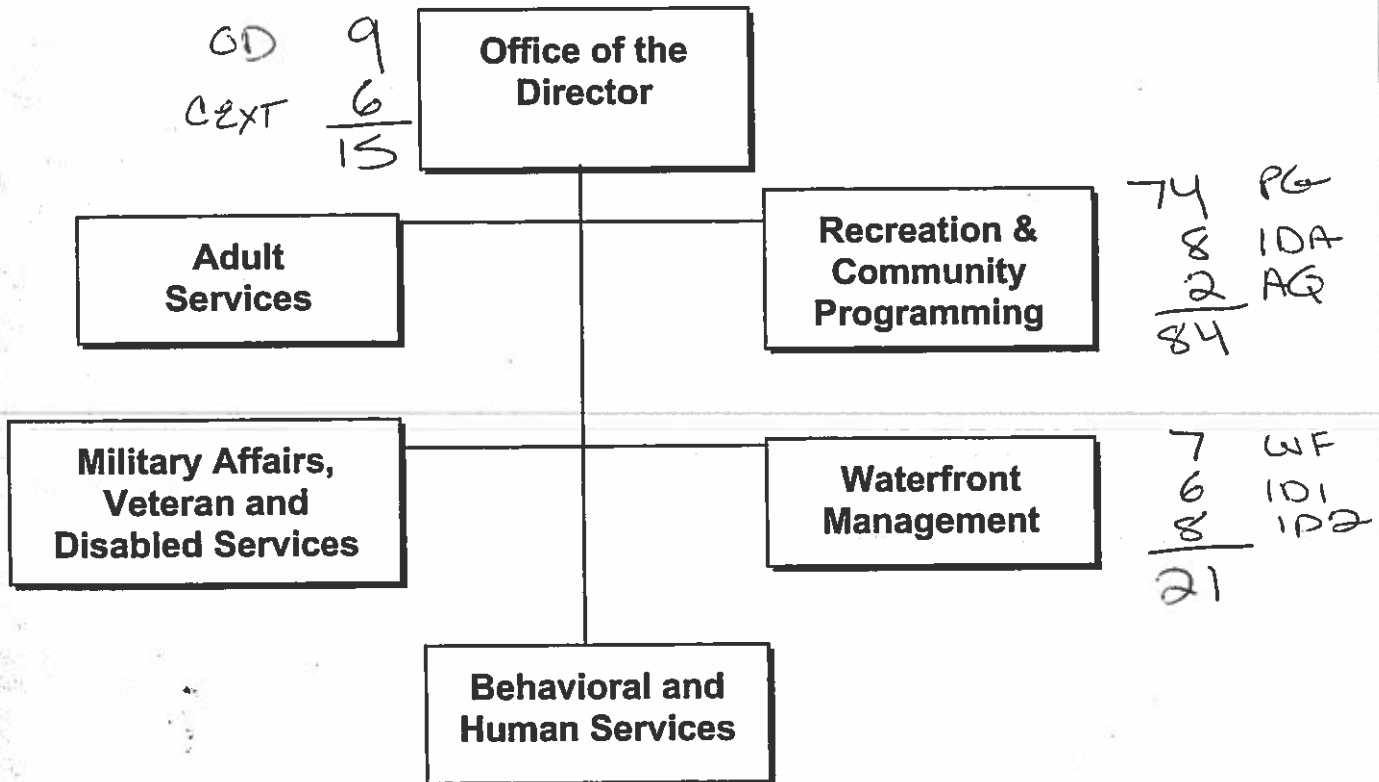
OD 9
CEXT 6
15

Office of the Director

74 PG
8 IDA
2 AQ
84

Adult Services

Recreation & Community Programming

Military Affairs, Veteran and Disabled Services

Waterfront Management

7 WF
6 ID1
8 ID2
21

Behavioral and Human Services